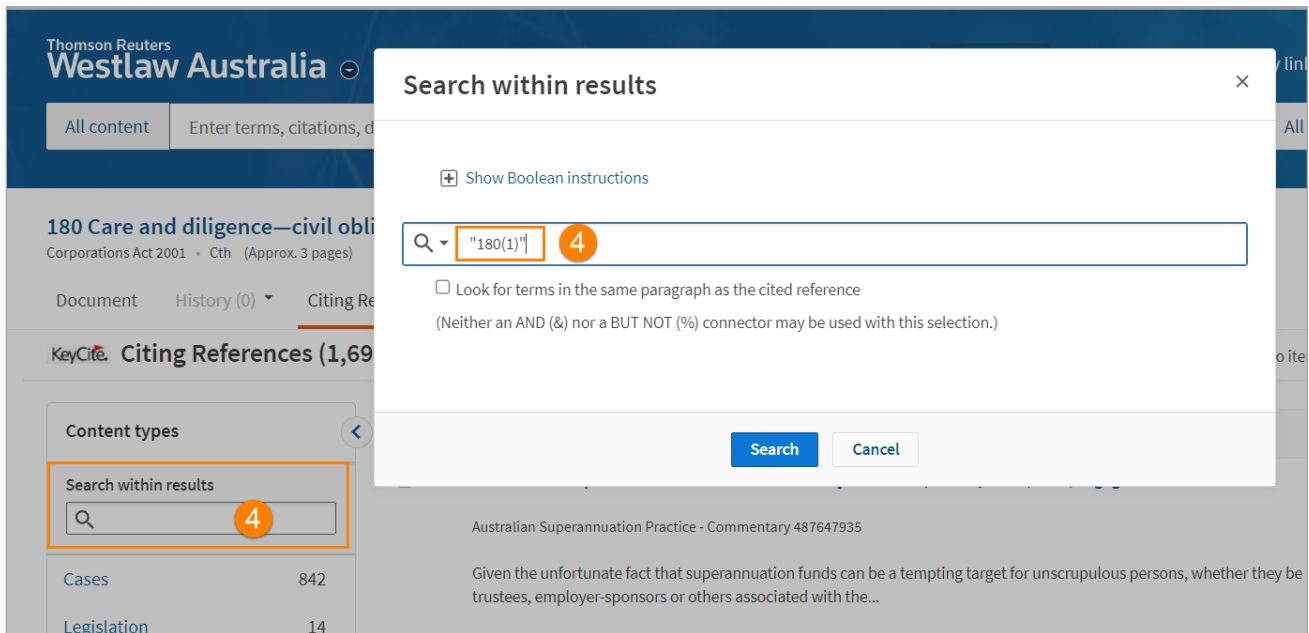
Thomson Reuters
Westlaw Australia

y lin

All content
Enter terms, citations, d

All

180 Care and diligence—civil obli
Corporations Act 2001 • Cth (Approx. 3 pages)

Document History (0) Citing Re

KeyCite. Citing References (1,69

o ite

Content types

Search within results
4

Cases 842
Legislation 14

Search within results

Show Boolean instructions

"180(1)"
4

Look for terms in the same paragraph as the cited reference

(Neither an AND (&) nor a BUT NOT (%) connector may be used with this selection.)

Search
Cancel

Australian Superannuation Practice - Commentary 487647935

Given the unfortunate fact that superannuation funds can be a tempting target for unscrupulous persons, whether they be trustees, employer-sponsors or others associated with the...